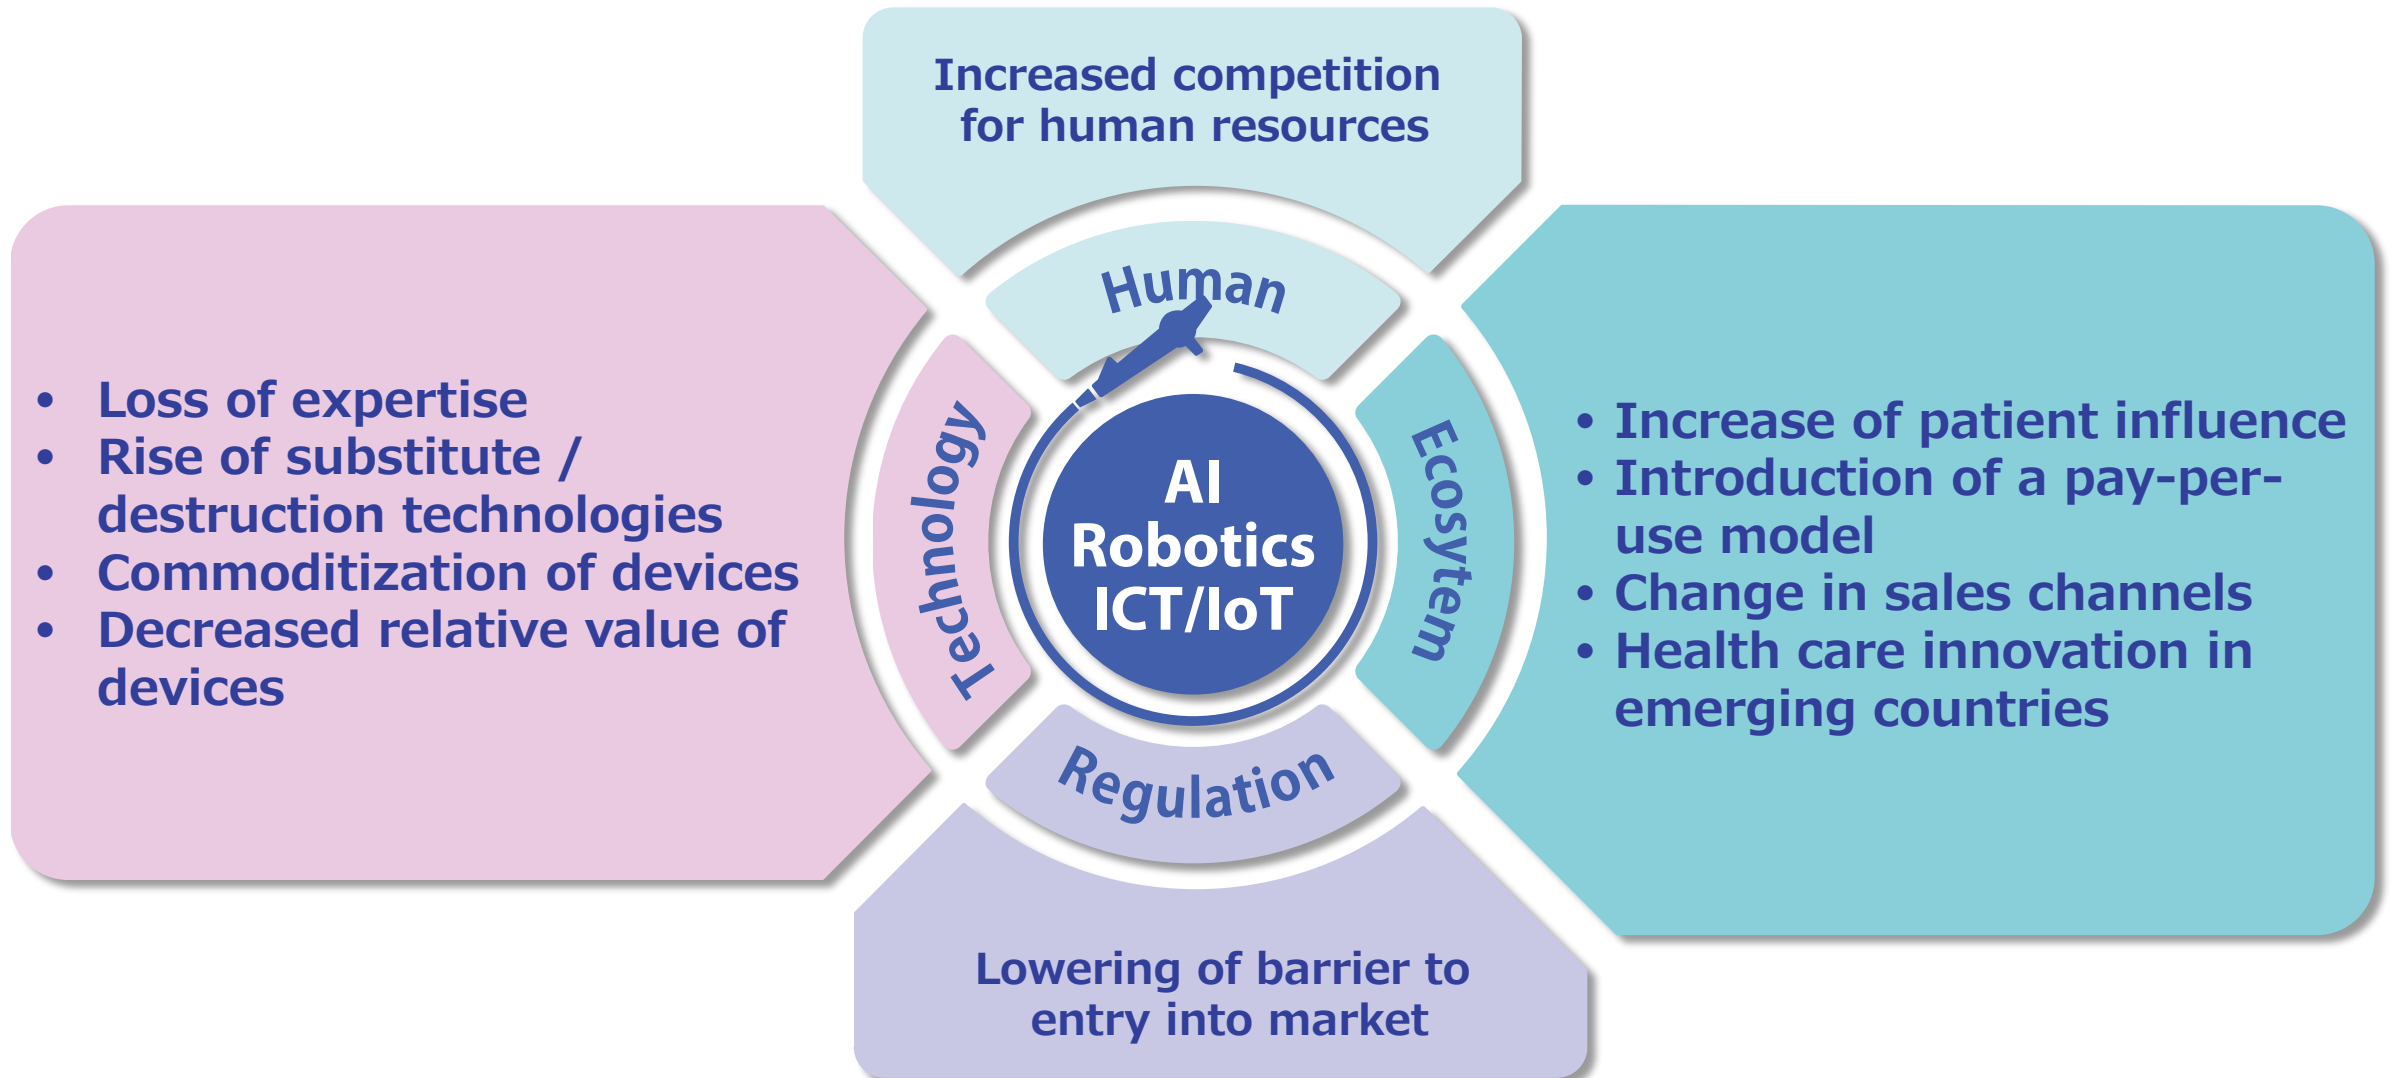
Increased competition for human resources

Human

• Loss of expertise
• Rise of substitute / destruction technologies
• Commoditization of devices
• Decreased relative value of devices

Technology

AI
Robotics
ICT/IoT

Ecosystem

• Increase of patient influence
• Introduction of a pay-per-use model
• Change in sales channels
• Health care innovation in emerging countries

Regulation

Lowering of barrier to entry into market